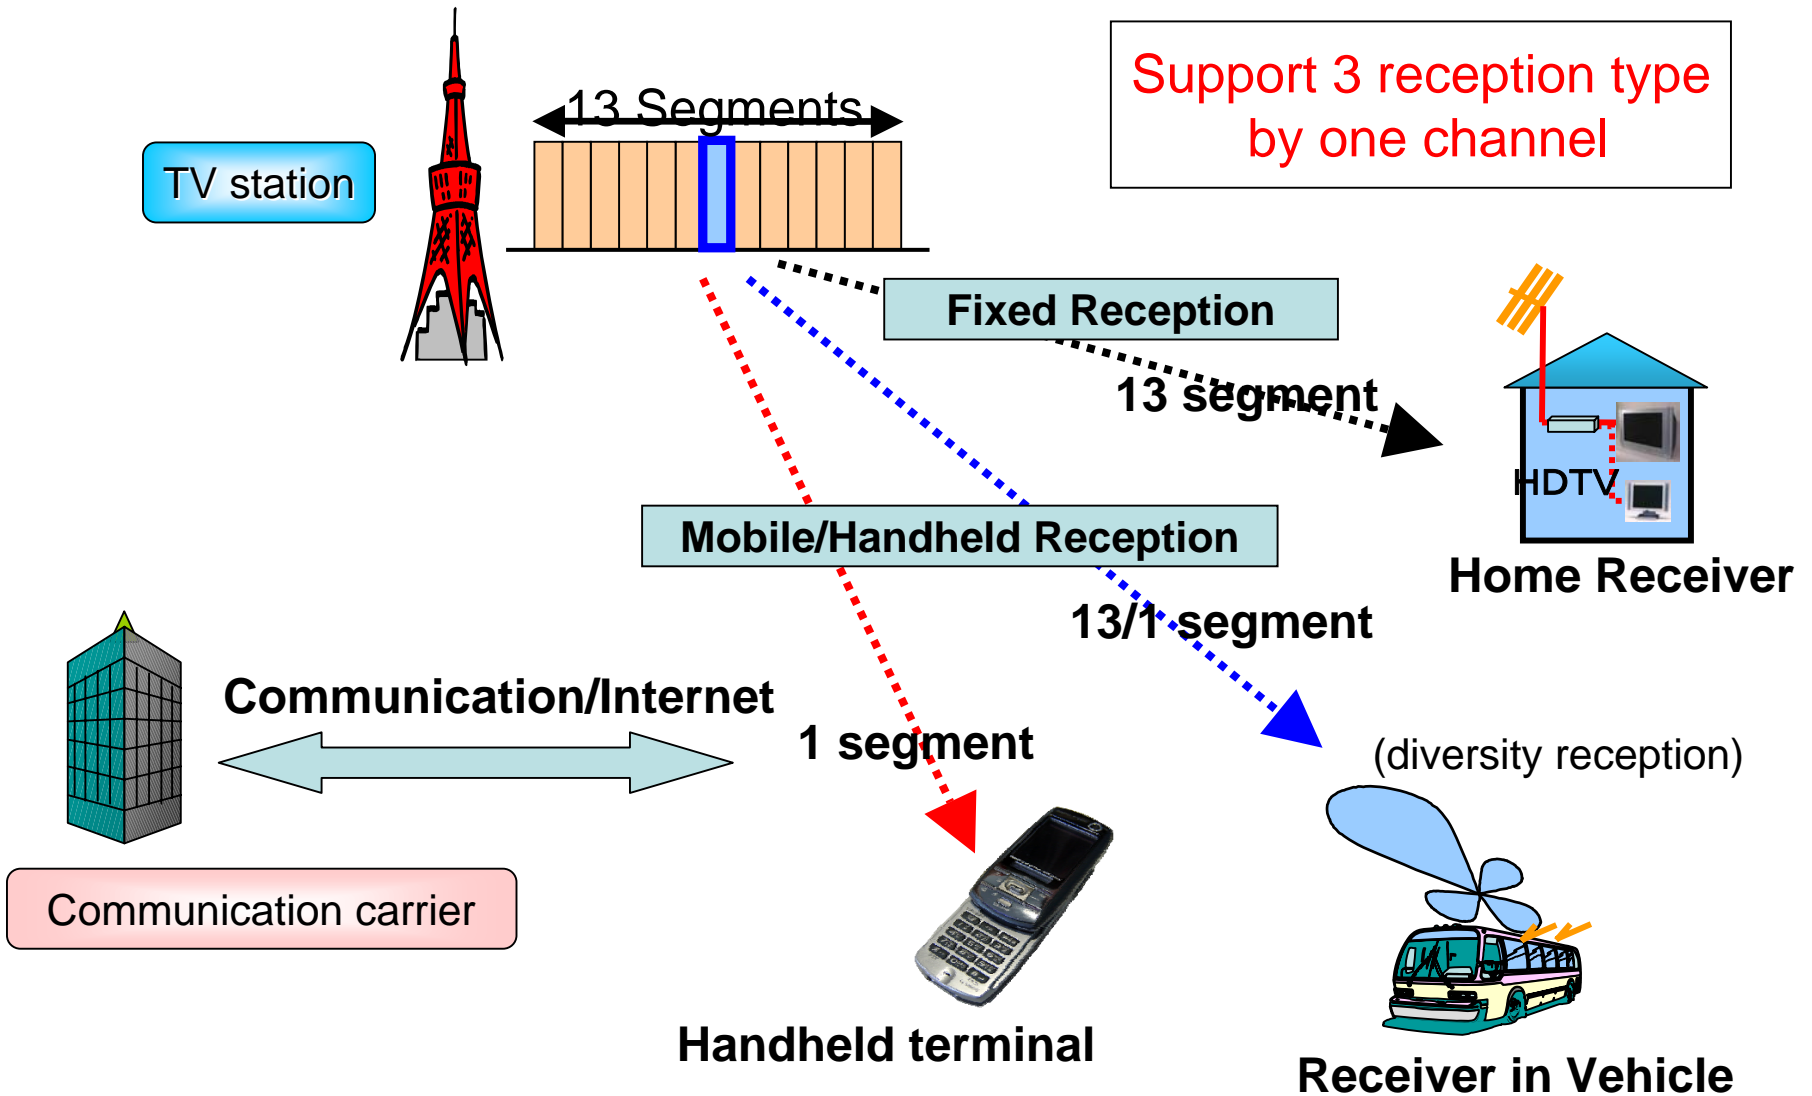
13 Segments

TV station

Support 3 reception type by one channel

Fixed Reception

13 segment

HDTV

Home Receiver

Mobile/Handheld Reception

13/1 segment

Communication/Internet

1 segment

(diversity reception)

Communication carrier

Handheld terminal

Receiver in Vehicle